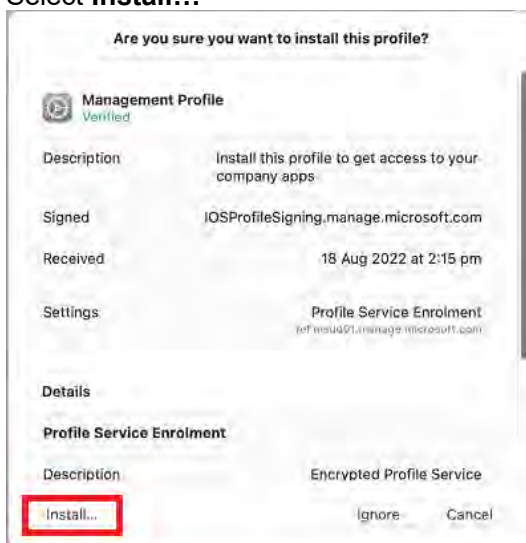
Select **Install…**

Are you sure you want to install this profile?

Management Profile
Verified

Description Install this profile to get access to your company apps

Signed IOSProfileSigning.manage.microsoft.com

Received 18 Aug 2022 at 2:15 pm

Settings Profile Service Enrolment
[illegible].manage.microsoft.com

Details

Profile Service Enrolment

Description Encrypted Profile Service

Install... Ignore Cancel